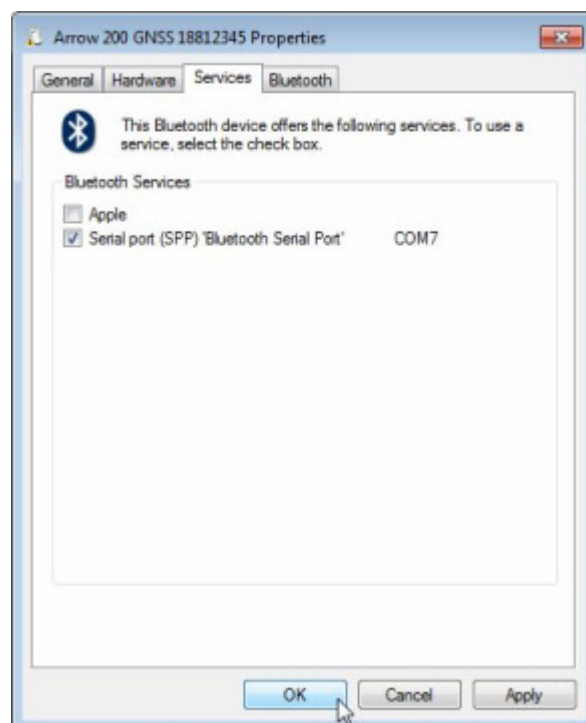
Arrow 200 GNSS 18812345 Properties

General | Hardware | Services | Bluetooth

This Bluetooth device offers the following services. To use a service, select the check box.

Bluetooth Services

Apple

Serial port (SPP) 'Bluetooth Serial Port' COM7

OK | Cancel | Apply